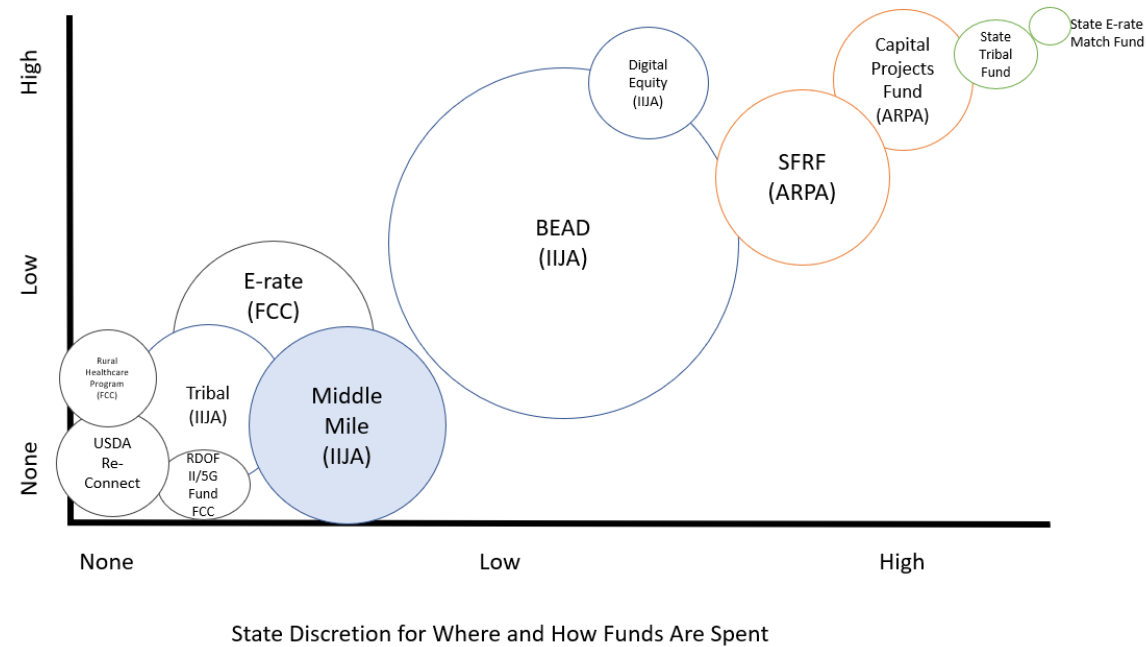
High

Low

None

Digital Equity (IIJA)

Capital Projects Fund (ARPA)

State Tribal Fund

State E-rate Match Fund

SFRF (ARPA)

BEAD (IIJA)

E-rate (FCC)

Rural Healthcare Program (FCC)

Tribal (IIJA)

Middle Mile (IIJA)

USDA Re-Connect

RDOF II/5G Fund FCC

None

Low

High

State Discretion for Where and How Funds Are Spent